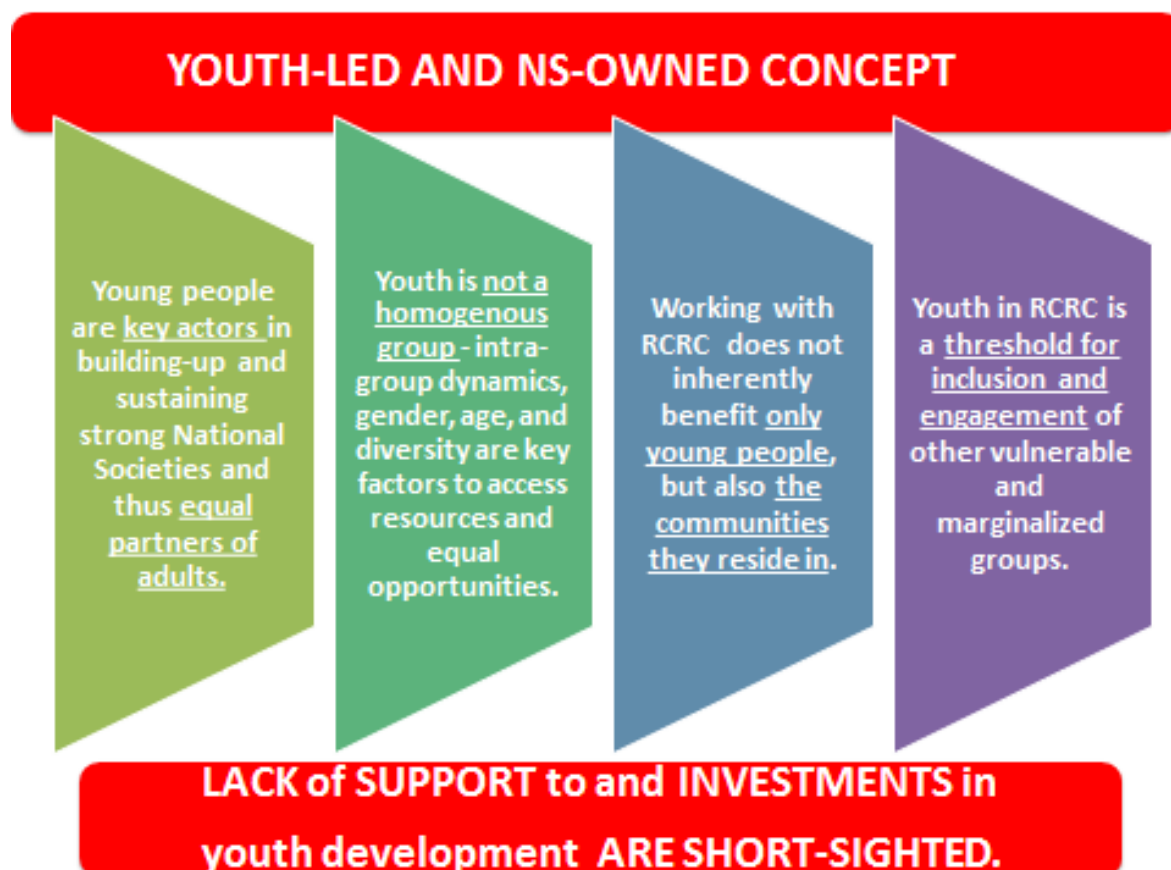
YOUTH-LED AND NS-OWNED CONCEPT

Young people are key actors in building-up and sustaining strong National Societies and thus equal partners of adults.

Youth is not a homogenous group - intra-group dynamics, gender, age, and diversity are key factors to access resources and equal opportunities.

Working with RCRC does not inherently benefit only young people, but also the communities they reside in.

Youth in RCRC is a threshold for inclusion and engagement of other vulnerable and marginalized groups.

LACK of SUPPORT to and INVESTMENTS in youth development ARE SHORT-SIGHTED.